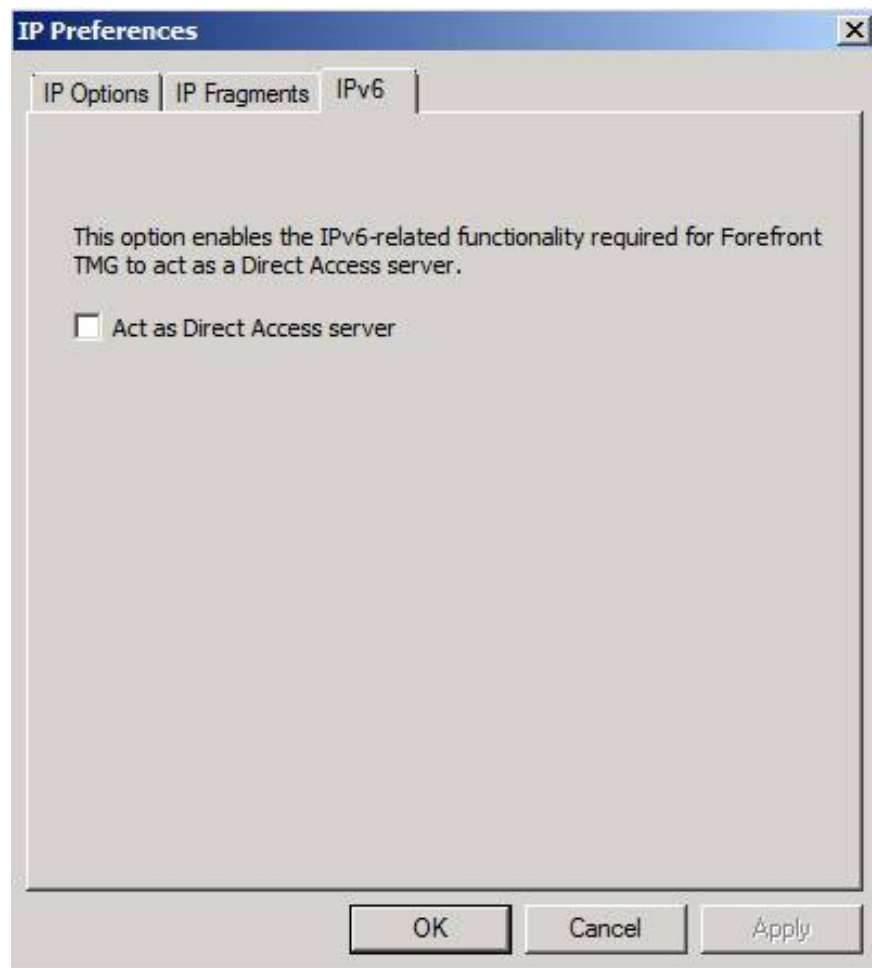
IP Preferences

IP Options | IP Fragments | IPv6

This option enables the IPv6-related functionality required for Forefront TMG to act as a Direct Access server.

Act as Direct Access server

OK Cancel Apply